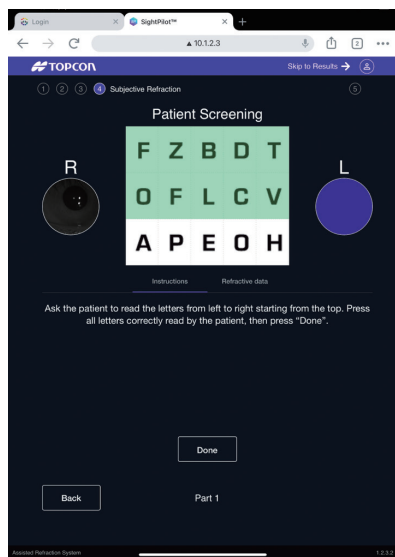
Login
SightPilot™
+
10.1.2.3
2
TOPCON
Skip to Results →
1 2 3 4 Subjective Refraction 5
Patient Screening
R
L
| F | Z | B | D | T |
|---|---|---|---|---|
| O | F | L | C | V |
| A | P | E | O | H |
Instructions
Refractive data
Ask the patient to read the letters from left to right starting from the top. Press all letters correctly read by the patient, then press "Done".
Done
Back
Part 1
Assisted Refraction System
1.2.3.2